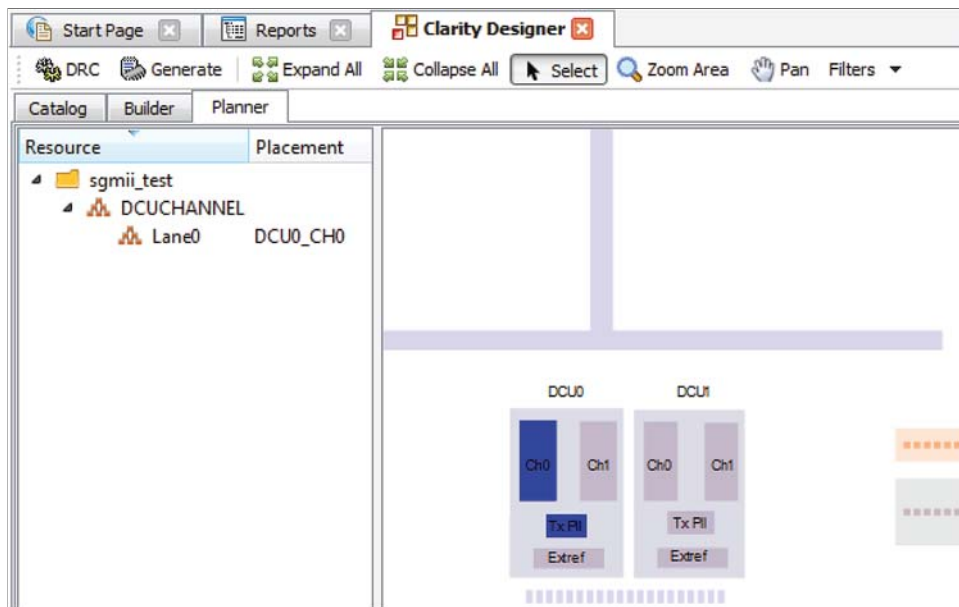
Start Page Reports Clarity Designer

DRC Generate Expand All Collapse All Select Zoom Area Pan Filters

Catalog Builder Planner

| Resource | Placement |
|---|---|
| sgmii_test | |
| DCUCHANNEL | |
| Lane0 | DCU0_CH0 |

DCU0

Ch0 Ch1

Tx Pll

Extref

DCU1

Ch0 Ch1

Tx Pll

Extref